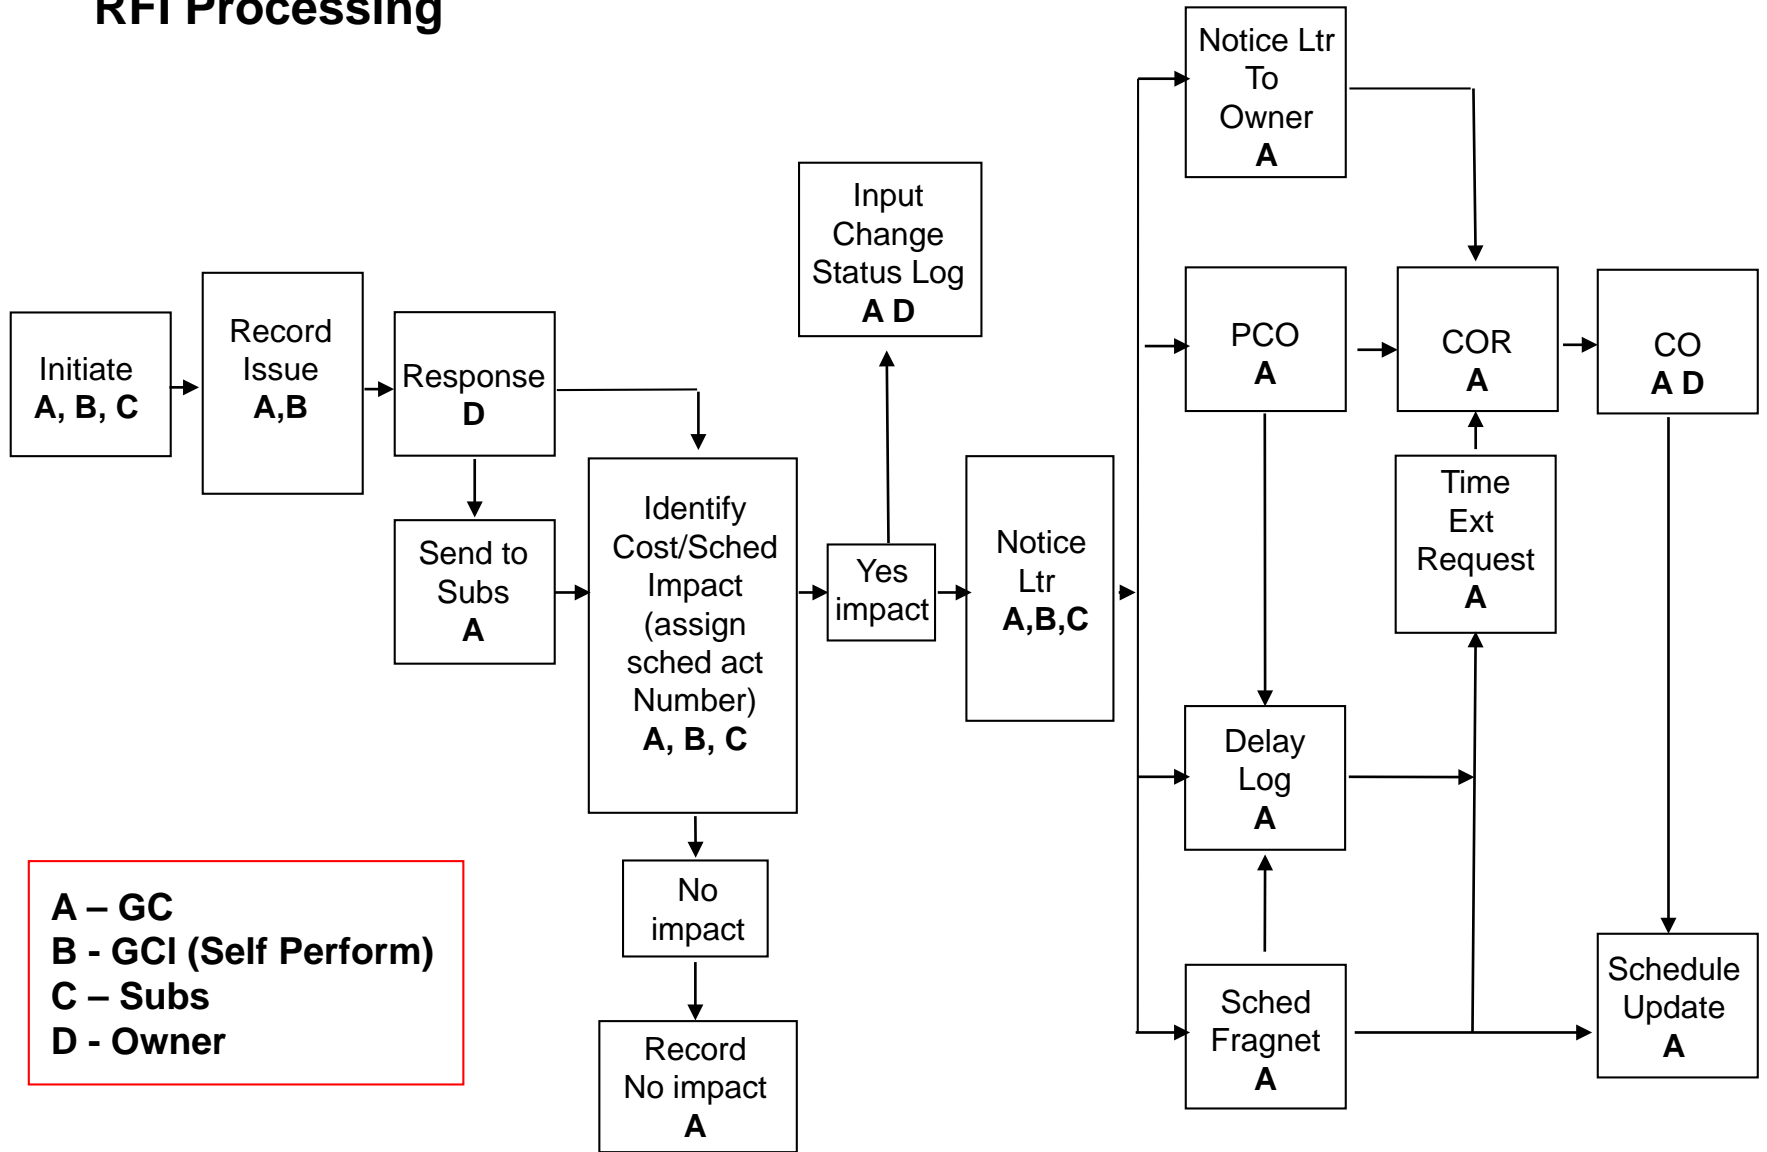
RFI Processing

Initiate
A, B, C

Record Issue
A,B

Response
D

Send to Subs
A

Identify Cost/Sched Impact (assign sched act Number)
A, B, C

No impact

Record No impact
A

Yes impact

Input Change Status Log
A D

Notice Ltr
A,B,C

Notice Ltr To Owner
A

PCO
A

Delay Log
A

Sched Fragnet
A

COR
A

Time Ext Request
A

CO
A D

Schedule Update
A

A – GC
B - GCI (Self Perform)
C – Subs
D - Owner